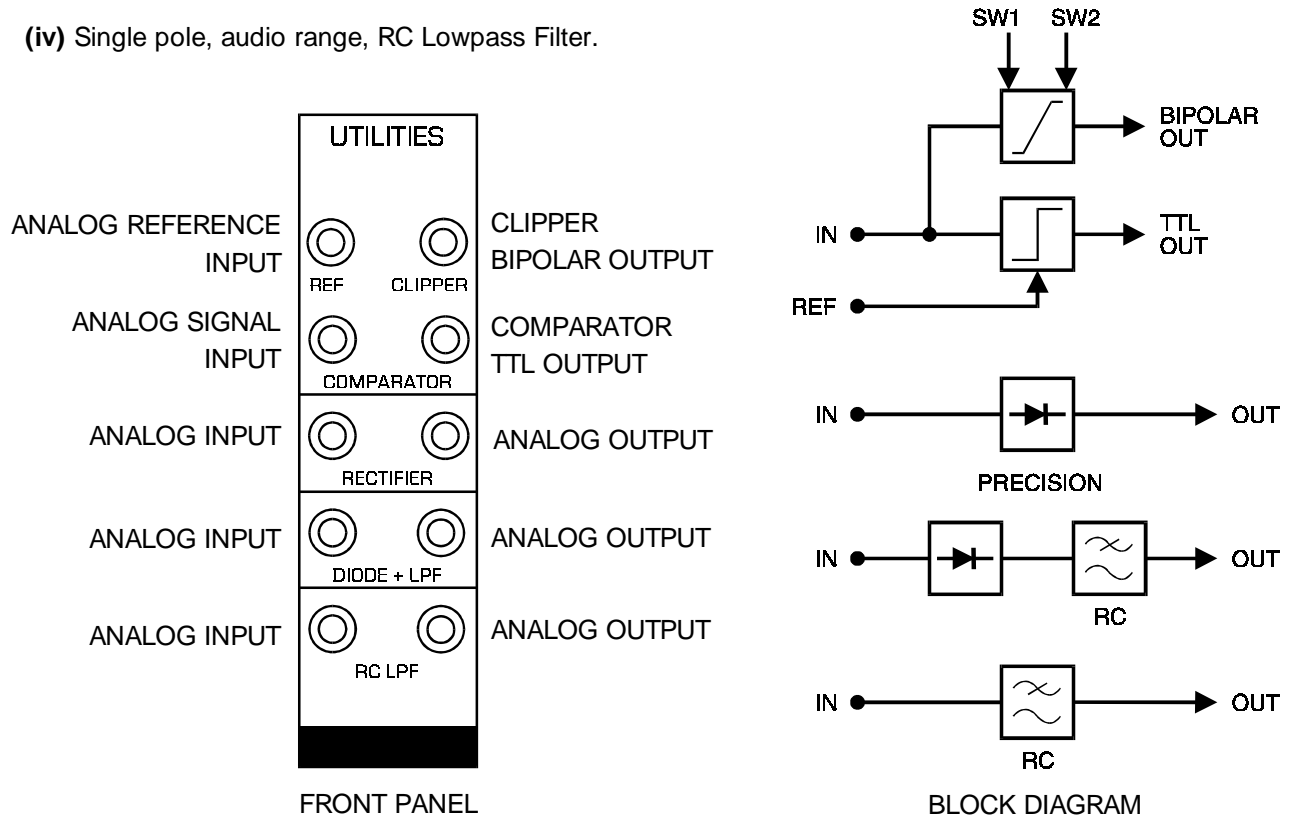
**(iv)** Single pole, audio range, RC Lowpass Filter.

UTILITIES

ANALOG REFERENCE INPUT

REF

CLIPPER

CLIPPER BIPOLAR OUTPUT

ANALOG SIGNAL INPUT

COMPARATOR

COMPARATOR TTL OUTPUT

ANALOG INPUT

RECTIFIER

ANALOG OUTPUT

ANALOG INPUT

DIODE + LPF

ANALOG OUTPUT

ANALOG INPUT

RC LPF

ANALOG OUTPUT

FRONT PANEL

SW1 SW2

BIPOLAR OUT

IN

TTL OUT

REF

IN

OUT

PRECISION

IN

OUT

RC

IN

OUT

RC

BLOCK DIAGRAM